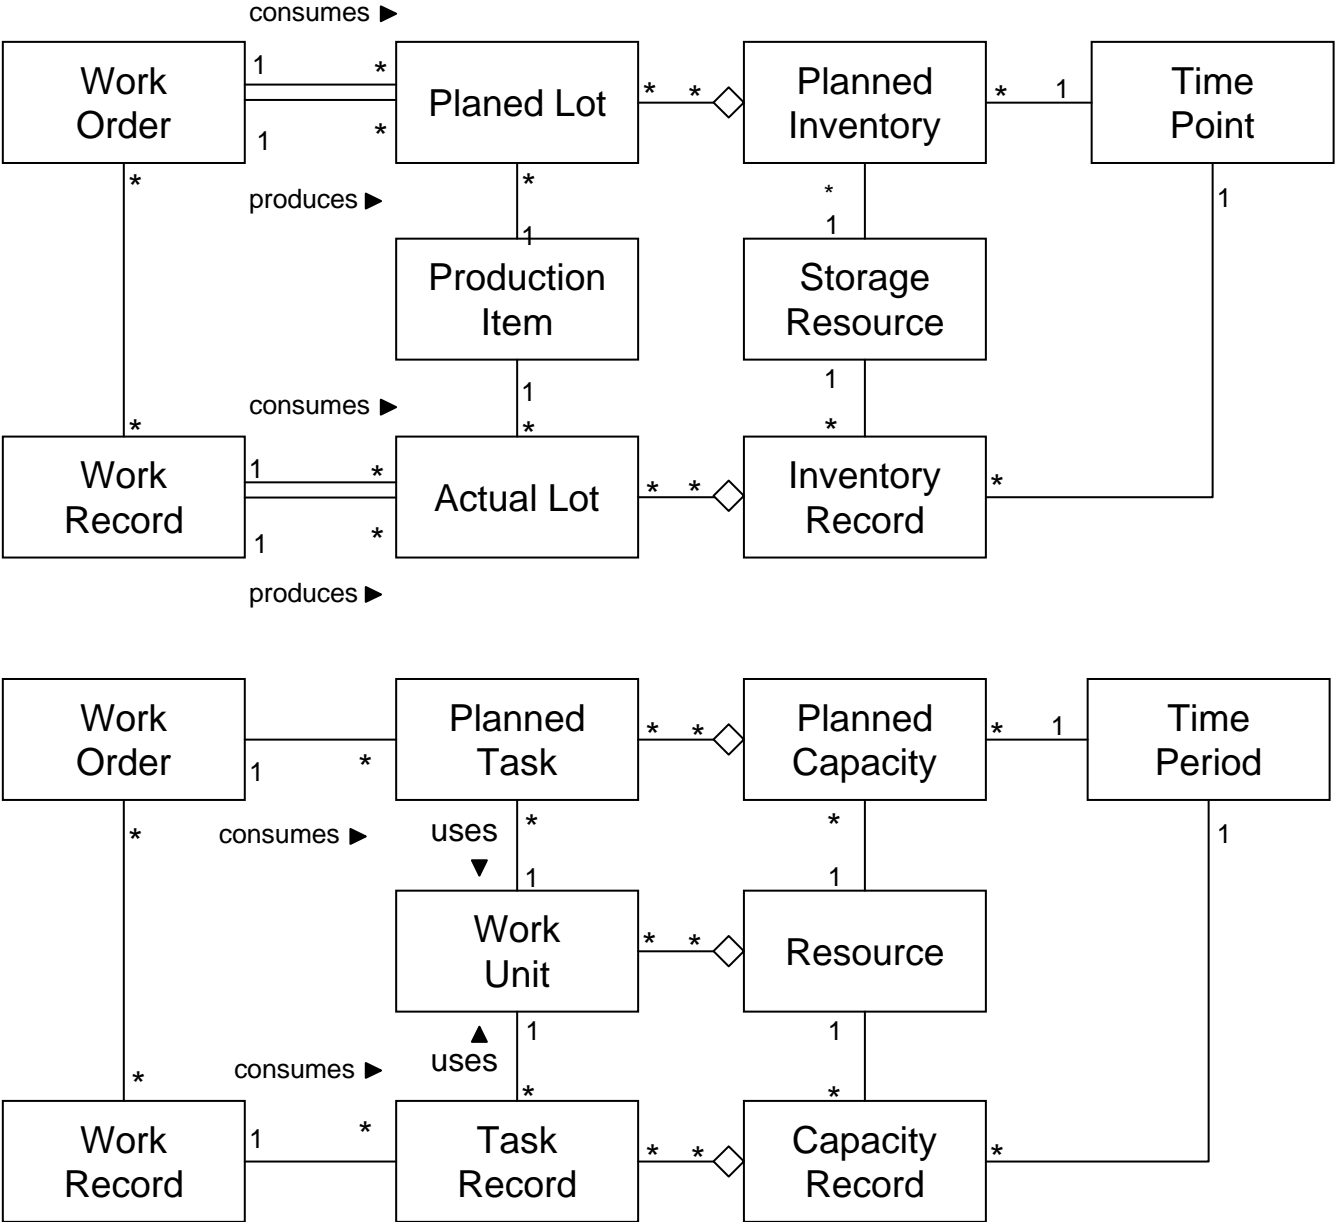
consumes ▶

Work Order

1

*

Planed Lot

*

*

Planned Inventory

*

1

Time Point

1

*

*

produces ▶

*

*

1

Production Item

1

Storage Resource

1

1

consumes ▶

1

*

*

*

Work Record

1

*

Actual Lot

*

*

Inventory Record

*

1

*

produces ▶

Work Order

Planned Task

*

*

Planned Capacity

*

1

Time Period

1

*

*

consumes ▶

uses ▼

*

*

1

1

1

Work Unit

*

*

Resource

▲ uses

1

1

consumes ▶

*

*

*

*

Work Record

1

*

Task Record

*

*

Capacity Record

*